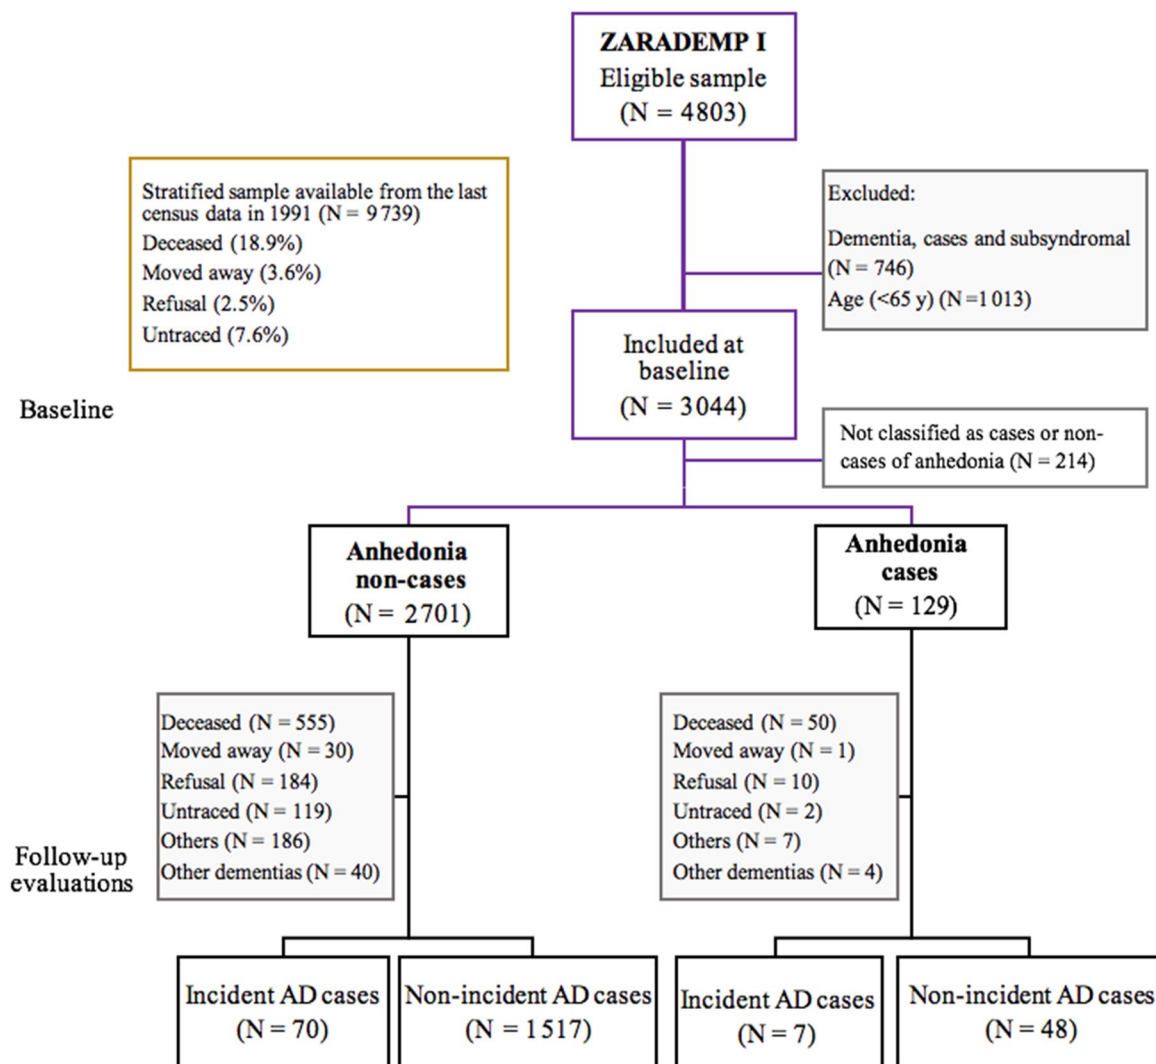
ZARADEMP I
Eligible sample
(N = 4803)

Stratified sample available from the last census data in 1991 (N = 9 739)
Deceased (18.9%)
Moved away (3.6%)
Refusal (2.5%)
Untraced (7.6%)

Excluded:
Dementia, cases and subsyndromal (N = 746)
Age (<65 y) (N =1 013)

Included at baseline
(N = 3044)

Baseline

Not classified as cases or non-cases of anhedonia (N = 214)

Anhedonia non-cases
(N = 2701)

Anhedonia cases
(N = 129)

Deceased (N = 555)
Moved away (N = 30)
Refusal (N = 184)
Untraced (N = 119)
Others (N = 186)
Other dementias (N = 40)

Deceased (N = 50)
Moved away (N = 1)
Refusal (N = 10)
Untraced (N = 2)
Others (N = 7)
Other dementias (N = 4)

Follow-up evaluations

Incident AD cases
(N = 70)

Non-incident AD cases
(N = 1 517)

Incident AD cases
(N = 7)

Non-incident AD cases
(N = 48)